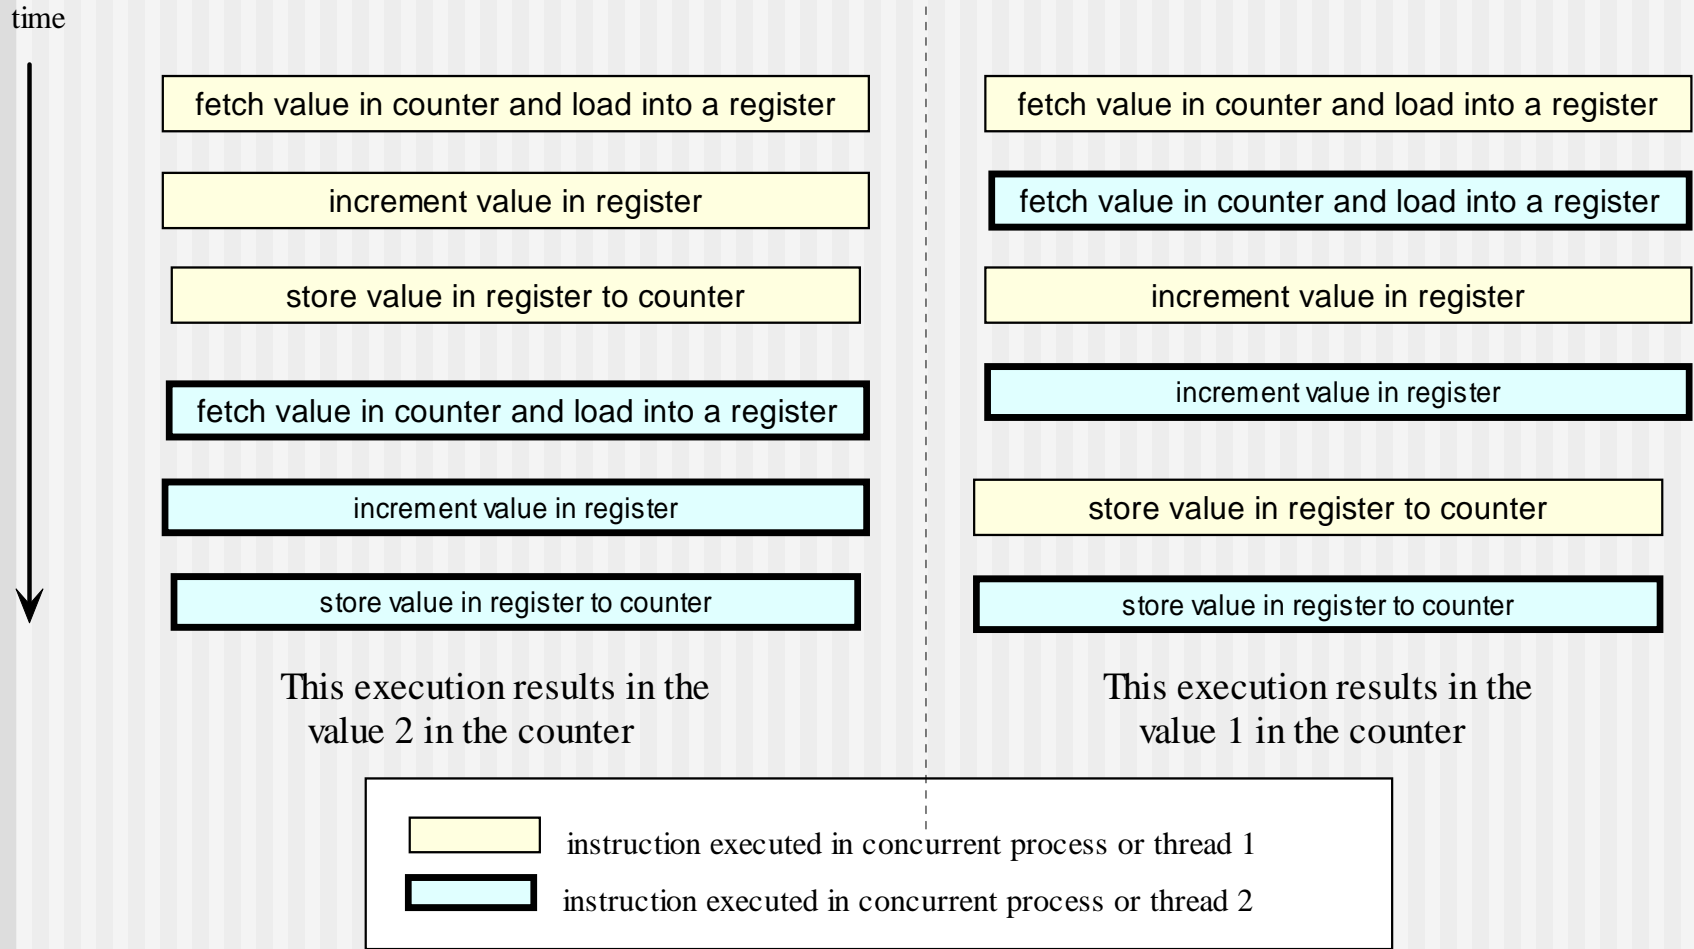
time

fetch value in counter and load into a register

increment value in register

store value in register to counter

fetch value in counter and load into a register

increment value in register

store value in register to counter

This execution results in the value 2 in the counter

fetch value in counter and load into a register

fetch value in counter and load into a register

increment value in register

increment value in register

store value in register to counter

store value in register to counter

This execution results in the value 1 in the counter

instruction executed in concurrent process or thread 1

instruction executed in concurrent process or thread 2